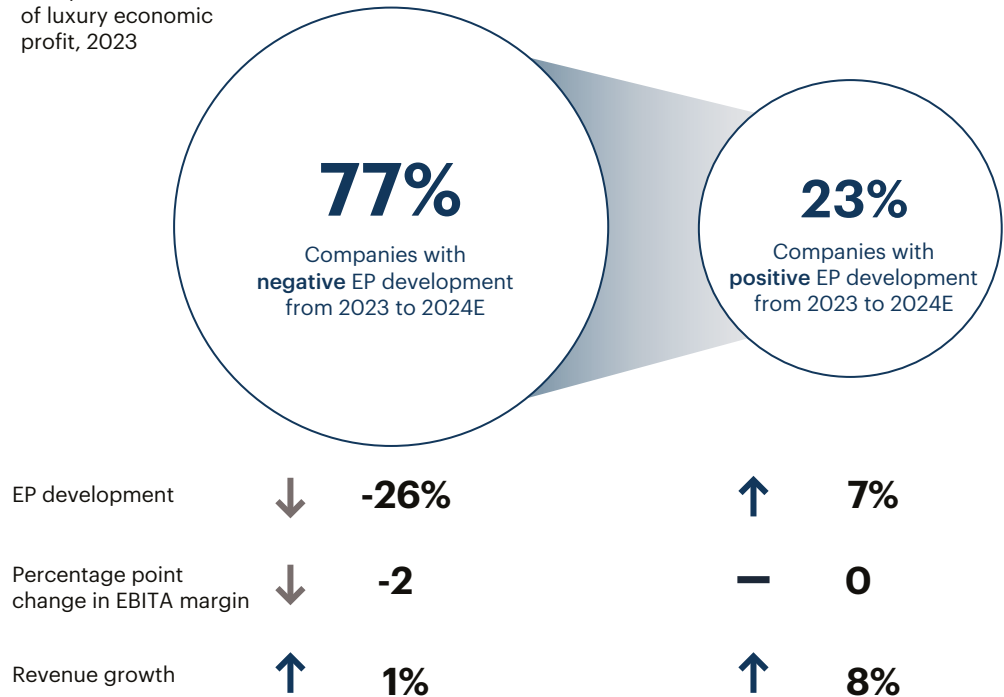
of luxury economic profit, 2023

77%

Companies with negative EP development from 2023 to 2024E

23%

Companies with positive EP development from 2023 to 2024E

EP development ↓ -26% ↑ 7%

Percentage point change in EBITA margin ↓ -2 – 0

Revenue growth ↑ 1% ↑ 8%